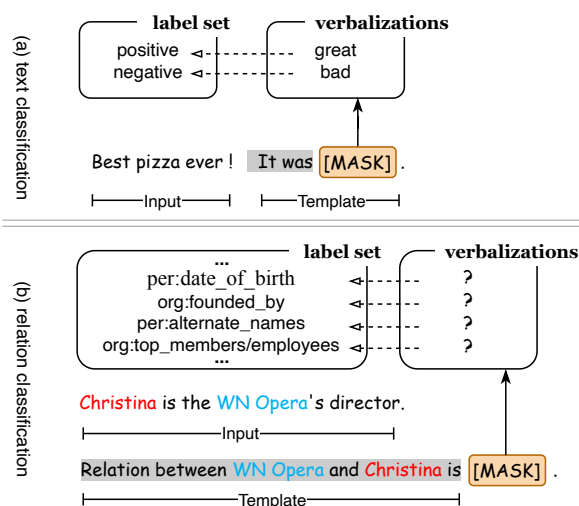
(a) text classification

label set
positive
negative

verbalizations
great
bad

Best pizza ever ! It was [MASK] .

Input
Template

(b) relation classification

...
label set
per:date_of_birth
org:founded_by
per:alternate_names
org:top_members/employees
...

verbalizations
?
?
?
?

Christina is the WN Opera's director.

Input

Relation between WN Opera and Christina is [MASK] .

Template